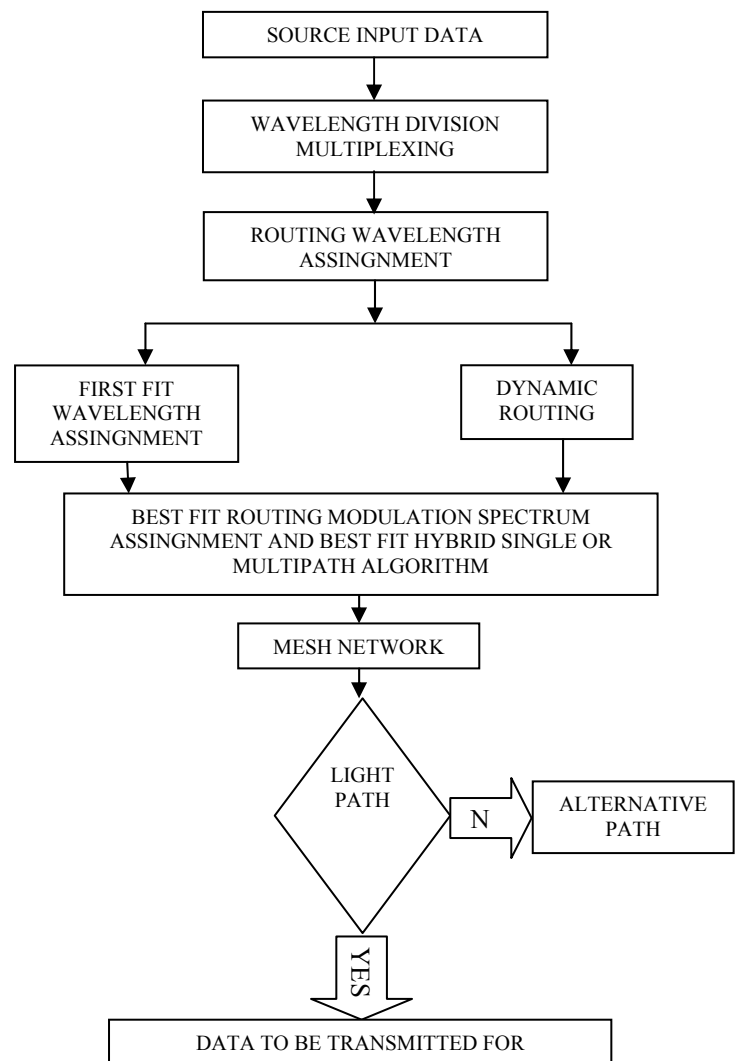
SOURCE INPUT DATA

WAVELENGTH DIVISION MULTIPLEXING

ROUTING WAVELENGTH ASSINGNMENT

FIRST FIT WAVELENGTH ASSINGNMENT

DYNAMIC ROUTING

BEST FIT ROUTING MODULATION SPECTRUM ASSINGNMENT AND BEST FIT HYBRID SINGLE OR MULTIPATH ALGORITHM

MESH NETWORK

LIGHT PATH

N

ALTERNATIVE PATH

YES

DATA TO BE TRANSMITTED FOR